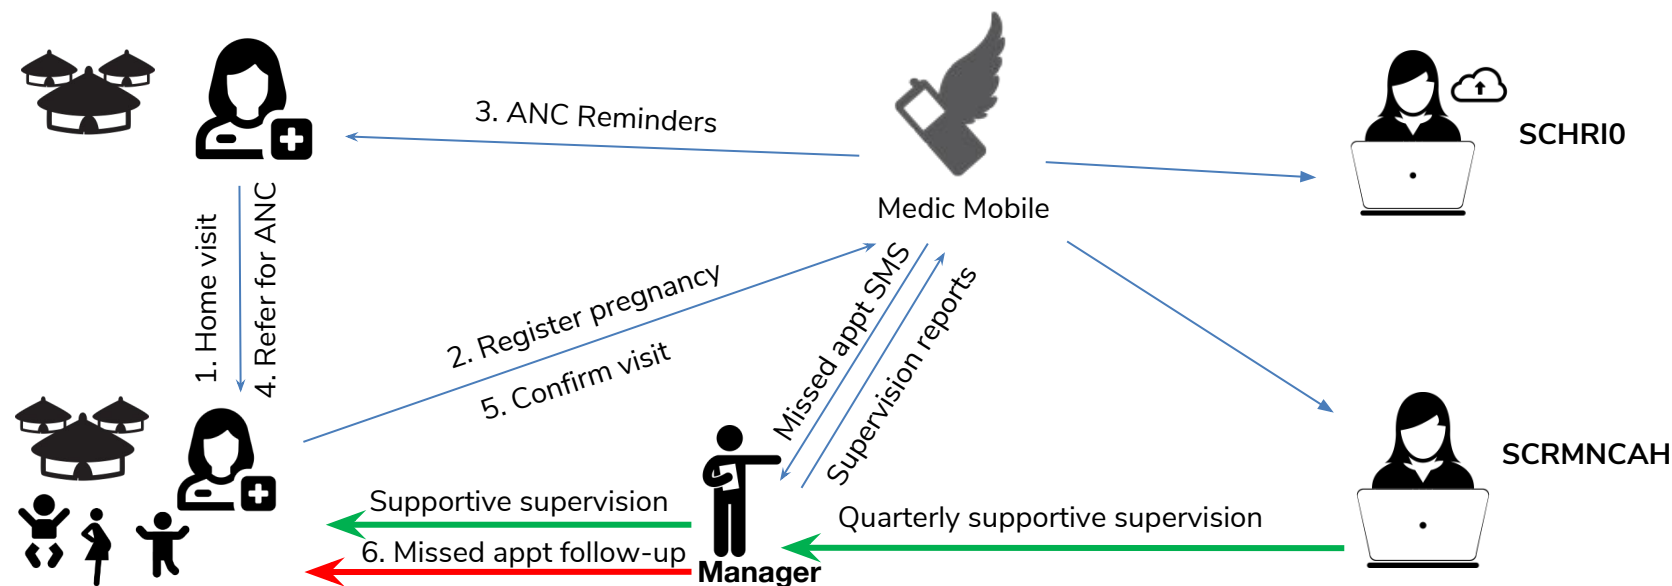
3. ANC Reminders

Medic Mobile

SCHRI0

1. Home visit

4. Refer for ANC

2. Register pregnancy

5. Confirm visit

Missed appt SMS

Supervision reports

SCRMNCAH

Supportive supervision

6. Missed appt follow-up

Manager

Quarterly supportive supervision